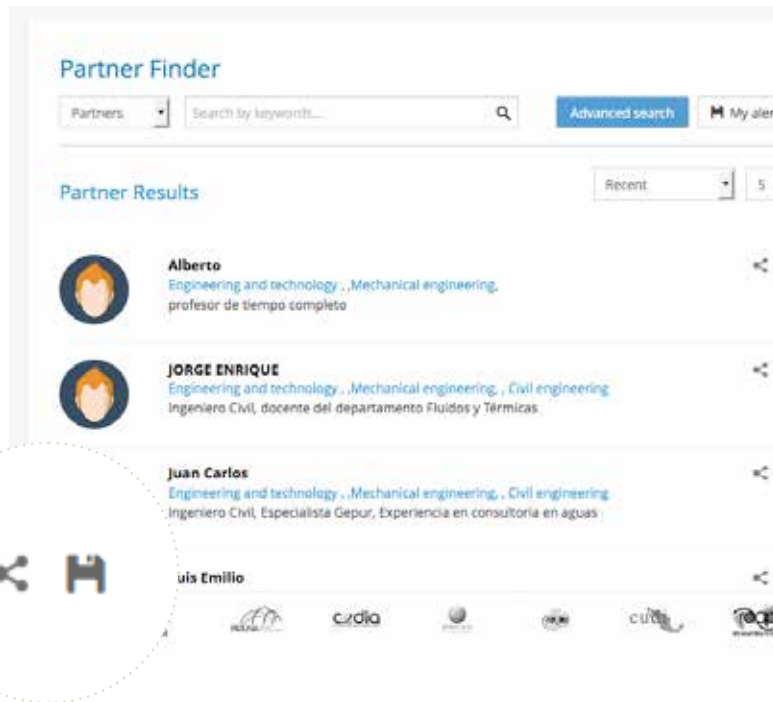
Partner Finder

Partners

Search by keywords...

Advanced search

My aler

Partner Results

Recent

5

Alberto
Engineering and technology , ,Mechanical engineering,
profesor de tiempo completo

JORGE ENRIQUE
Engineering and technology , ,Mechanical engineering, , Civil engineering
Ingeniero Civil, docente del departamento Fluidos y Térmicas

Juan Carlos
Engineering and technology , ,Mechanical engineering, , Civil engineering
Ingeniero Civil, Especialista Gepur, Experiencia en consultoria en aguas

uis Emilio

cedia

cudi